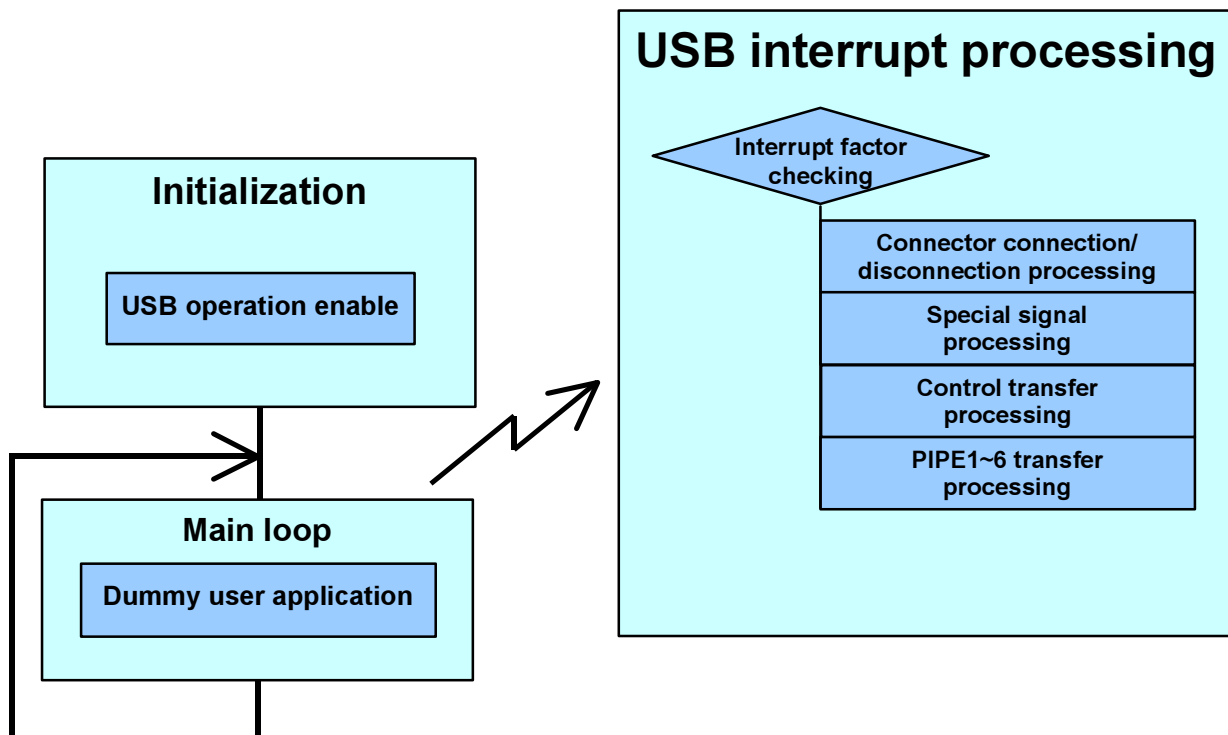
Initialization

USB operation enable

Main loop

Dummy user application

USB interrupt processing

Interrupt factor checking

Connector connection/ disconnection processing

Special signal processing

Control transfer processing

PIPE1~6 transfer processing